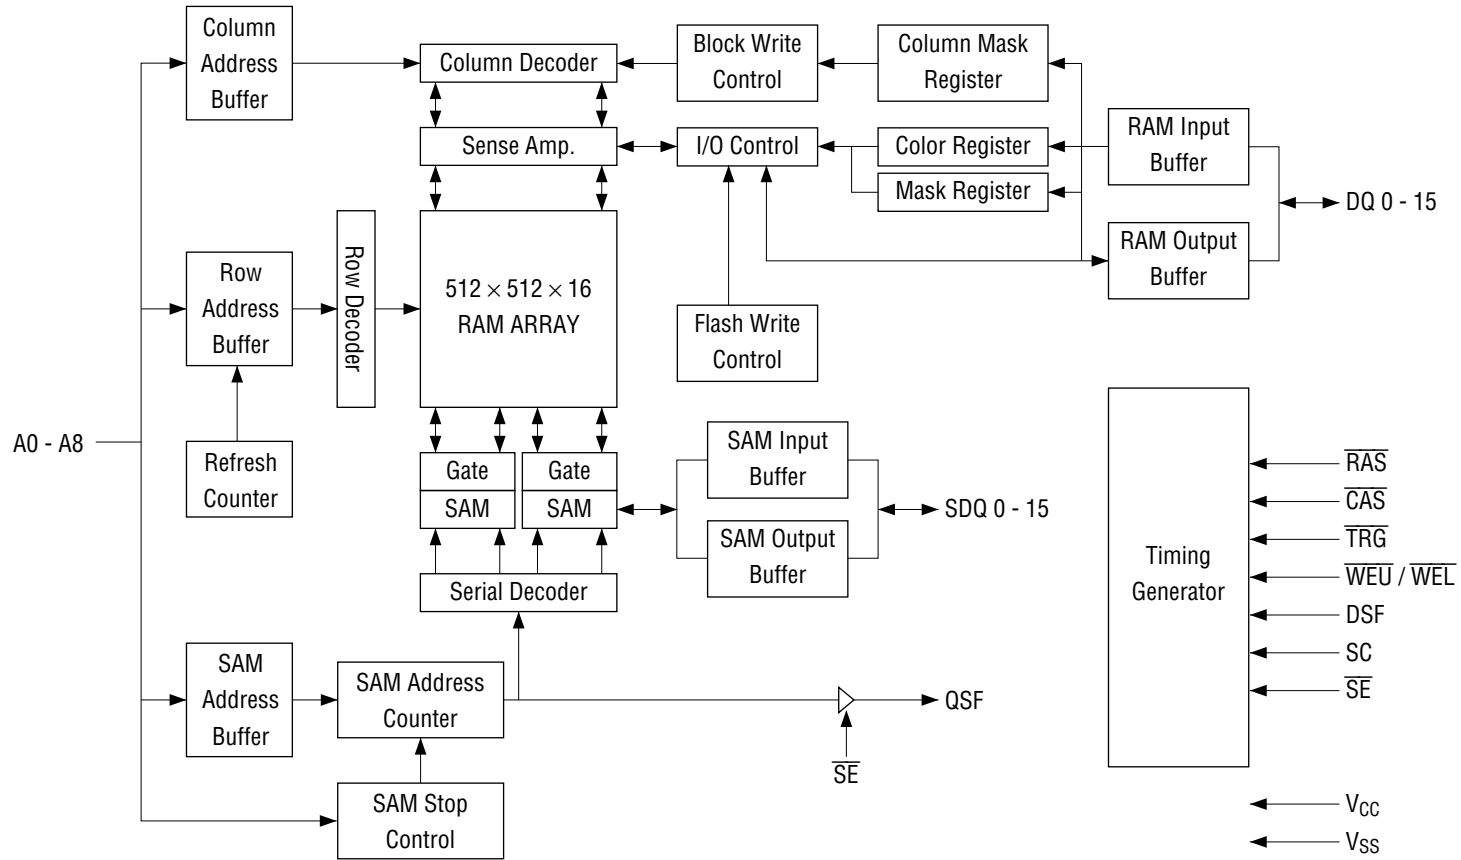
Column Address Buffer

Column Decoder

Block Write Control

Column Mask Register

Sense Amp.

I/O Control

Color Register

Mask Register

RAM Input Buffer

DQ 0 - 15

RAM Output Buffer

Row Address Buffer

Row Decoder

$512 \times 512 \times 16$ RAM ARRAY

Flash Write Control

Refresh Counter

A0 - A8

Gate

Gate

SAM

SAM

SAM Input Buffer

SAM Output Buffer

SDQ 0 - 15

Serial Decoder

Timing Generator

$\overline{RAS}$

$\overline{CAS}$

$\overline{TRG}$

$\overline{WEU}$ / $\overline{WEL}$

DSF

SC

$\overline{SE}$

SAM Address Buffer

SAM Address Counter

QSF

$\overline{SE}$

SAM Stop Control

$V_{CC}$

$V_{SS}$